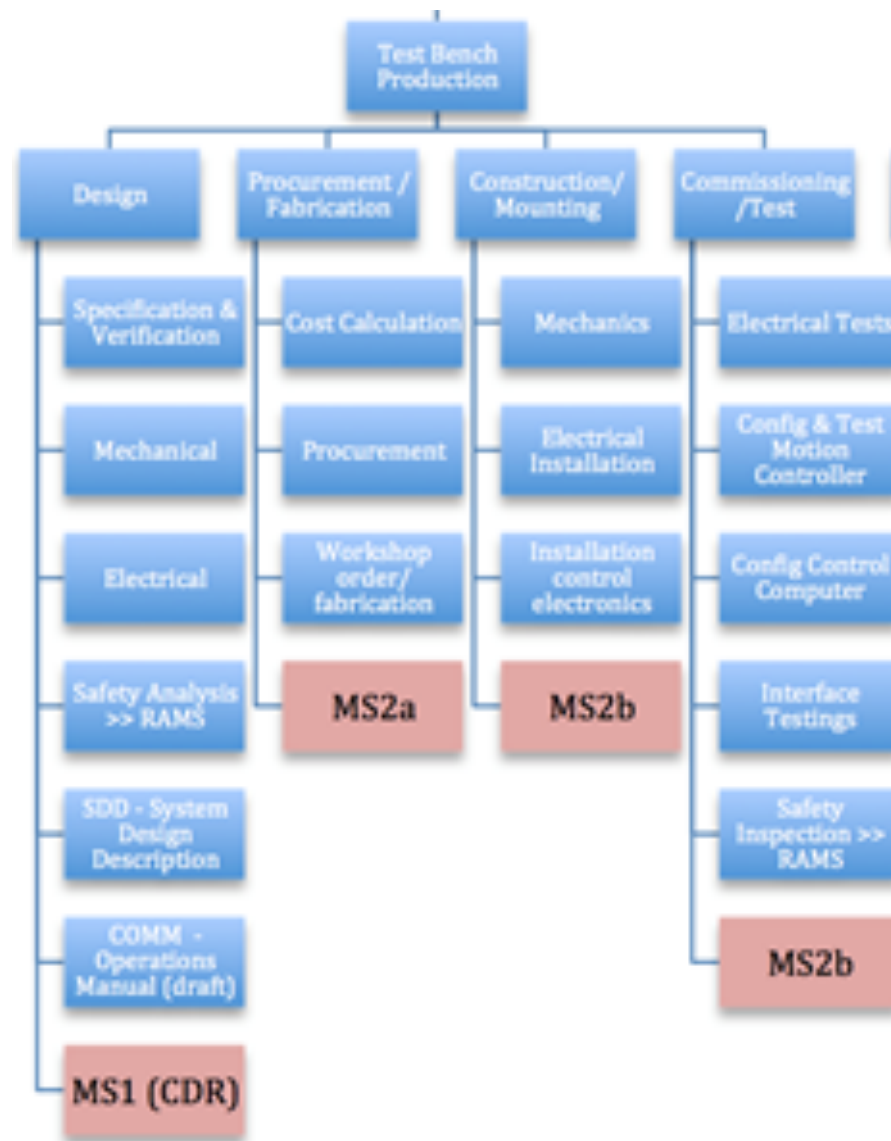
Test Bench Production

Design

Specification & Verification

Mechanical

Electrical

Safety Analysis >> RAMS

SDD - System Design Description

COMM - Operations Manual (draft)

MS1 (CDR)

Procurement / Fabrication

Cost Calculation

Procurement

Workshop order/ fabrication

MS2a

Construction/ Mounting

Mechanics

Electrical Installation

Installation control electronics

MS2b

Commissioning /Test

Electrical Tests

Config & Test Motion Controller

Config Control Computer

Interface Testings

Safety Inspection >> RAMS

MS2b